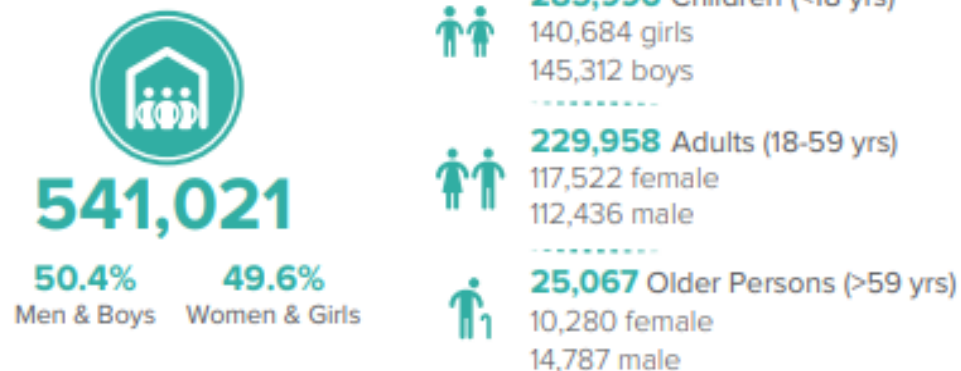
541,021

50.4%
Men & Boys

49.6%
Women & Girls

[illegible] Children ([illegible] yrs)
140,684 girls
145,312 boys

229,958 Adults (18-59 yrs)
117,522 female
112,436 male

25,067 Older Persons (>59 yrs)
10,280 female
14,787 male